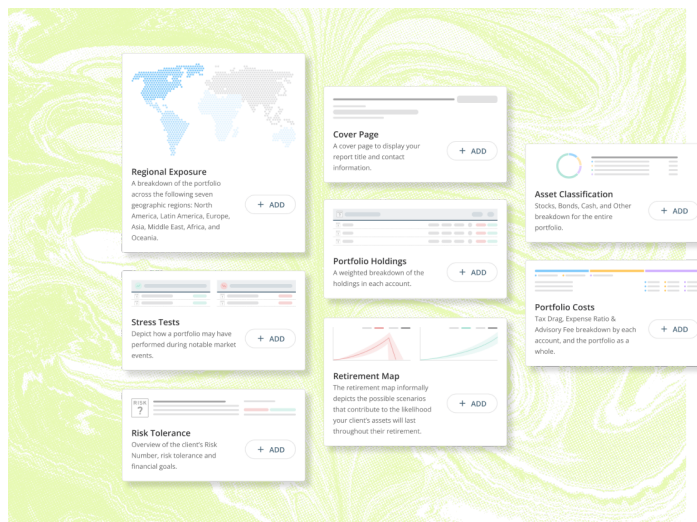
Regional Exposure
A breakdown of the portfolio across the following seven geographic regions: North America, Latin America, Europe, Asia, Middle East, Africa, and Oceania.

+ ADD

Stress Tests
Depict how a portfolio may have performed during notable market events.

+ ADD

RISK
?

Risk Tolerance
Overview of the client's Risk Number, risk tolerance and financial goals.

+ ADD

Cover Page
A cover page to display your report title and contact information.

+ ADD

Portfolio Holdings
A weighted breakdown of the holdings in each account.

+ ADD

Retirement Map
The retirement map informally depicts the possible scenarios that contribute to the likelihood your client's assets will last throughout their retirement.

+ ADD

Asset Classification
Stocks, Bonds, Cash, and Other breakdown for the entire portfolio.

+ ADD

Portfolio Costs
Tax Drag, Expense Ratio & Advisory Fee breakdown by each account, and the portfolio as a whole.

+ ADD